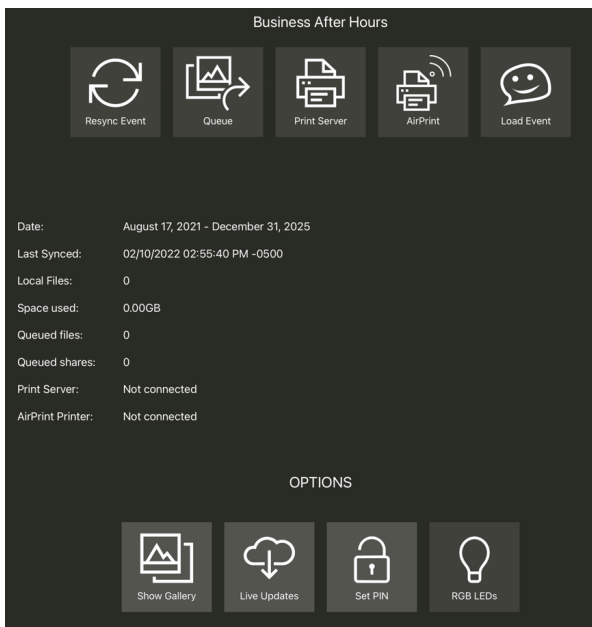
Business After Hours

Resync Event

Queue

Print Server

AirPrint

Load Event

| | |
|---|---|
| Date: | August 17, 2021 - December 31, 2025 |
| Last Synced: | 02/10/2022 02:55:40 PM -0500 |
| Local Files: | 0 |
| Space used: | 0.00GB |
| Queued files: | 0 |
| Queued shares: | 0 |
| Print Server: | Not connected |
| AirPrint Printer: | Not connected |

OPTIONS

Show Gallery

Live Updates

Set PIN

RGB LEDs